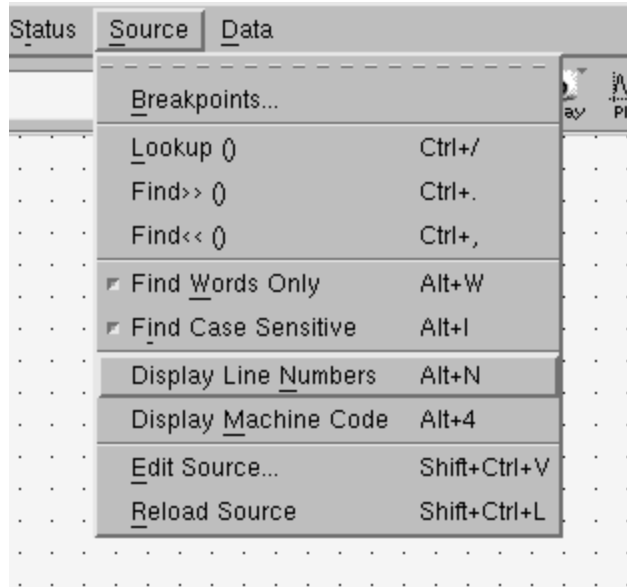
Status Source Data

Breakpoints...

Lookup () Ctrl+/

Find>> () Ctrl+.

Find<< () Ctrl+,

Find Words Only Alt+W

Find Case Sensitive Alt+I

Display Line Numbers Alt+N

Display Machine Code Alt+4

Edit Source... Shift+Ctrl+V

Reload Source Shift+Ctrl+L

ay Pl